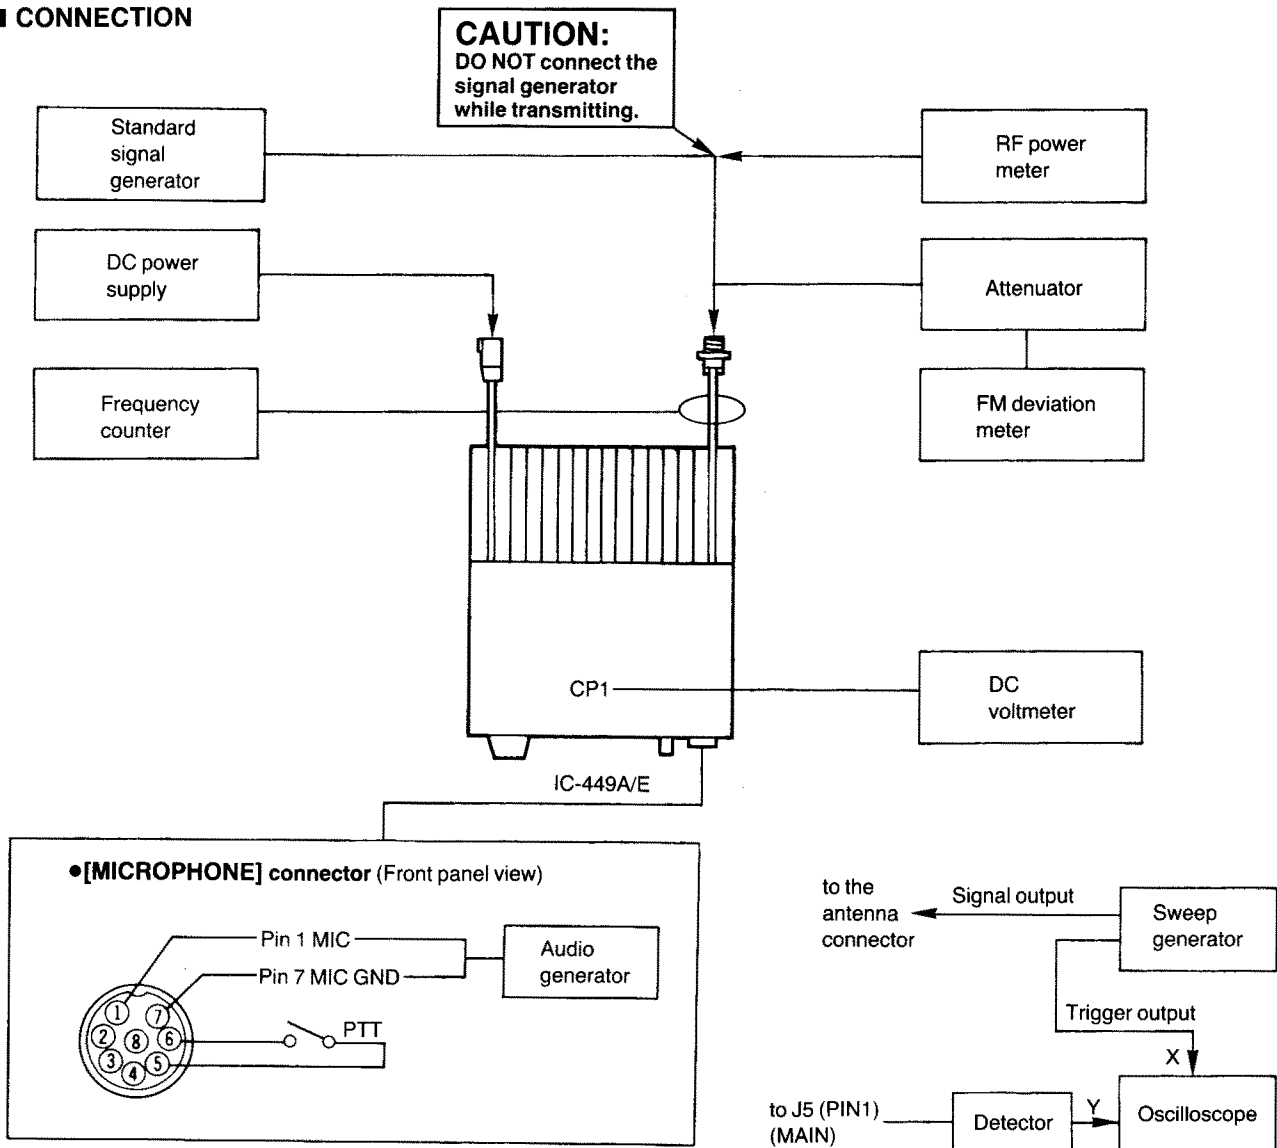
■ CONNECTION

CAUTION:
DO NOT connect the signal generator while transmitting.

Standard signal generator

RF power meter

DC power supply

Attenuator

Frequency counter

FM deviation meter

CP1

DC voltmeter

IC-449A/E

●[MICROPHONE] connector (Front panel view)

Pin 1 MIC
Pin 7 MIC GND

Audio generator

PTT

1 2 3 4 5 6 7 8

to the antenna connector

Signal output

Sweep generator

Trigger output

X

Y

to J5 (PIN1) (MAIN)

Detector

Oscilloscope